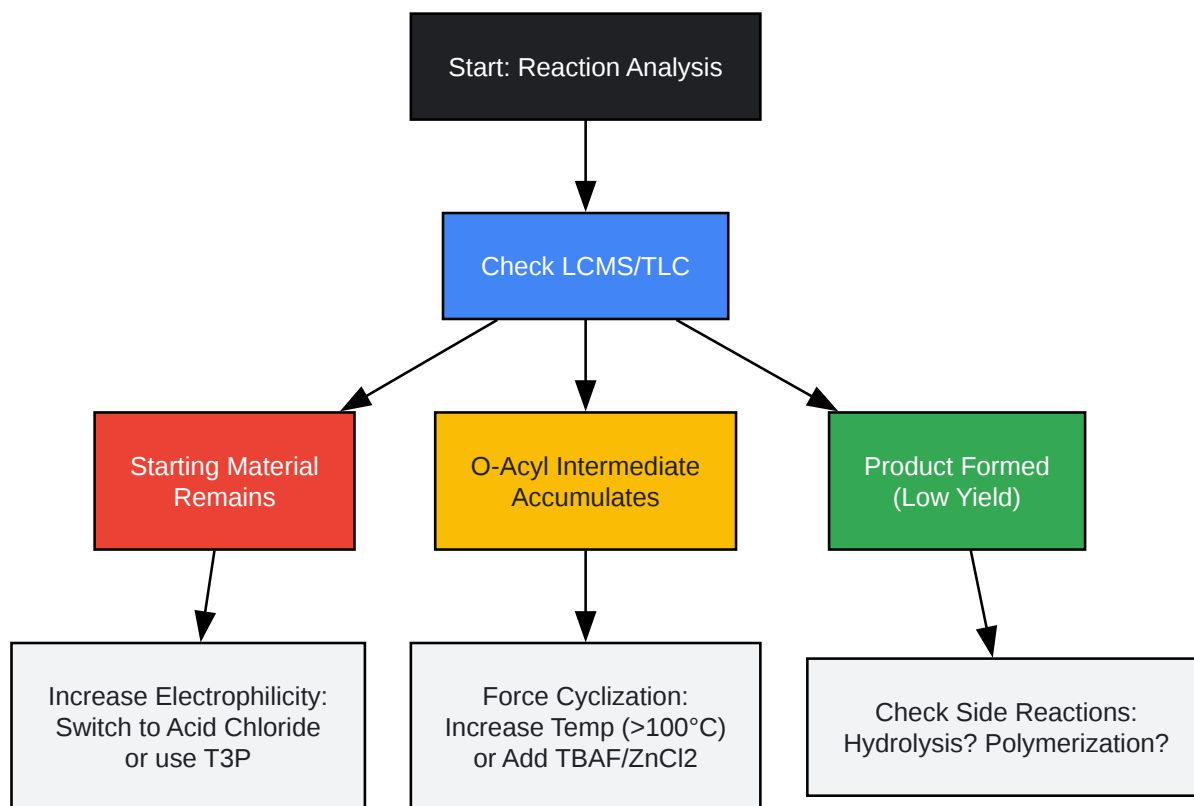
Start: Reaction Analysis

Check LCMS/TLC

Starting Material Remains

O-Acyl Intermediate Accumulates

Product Formed (Low Yield)

Increase Electrophilicity: Switch to Acid Chloride or use T3P

Force Cyclization: Increase Temp (>100°C) or Add TBAF/ZnCl2

Check Side Reactions: Hydrolysis? Polymerization?